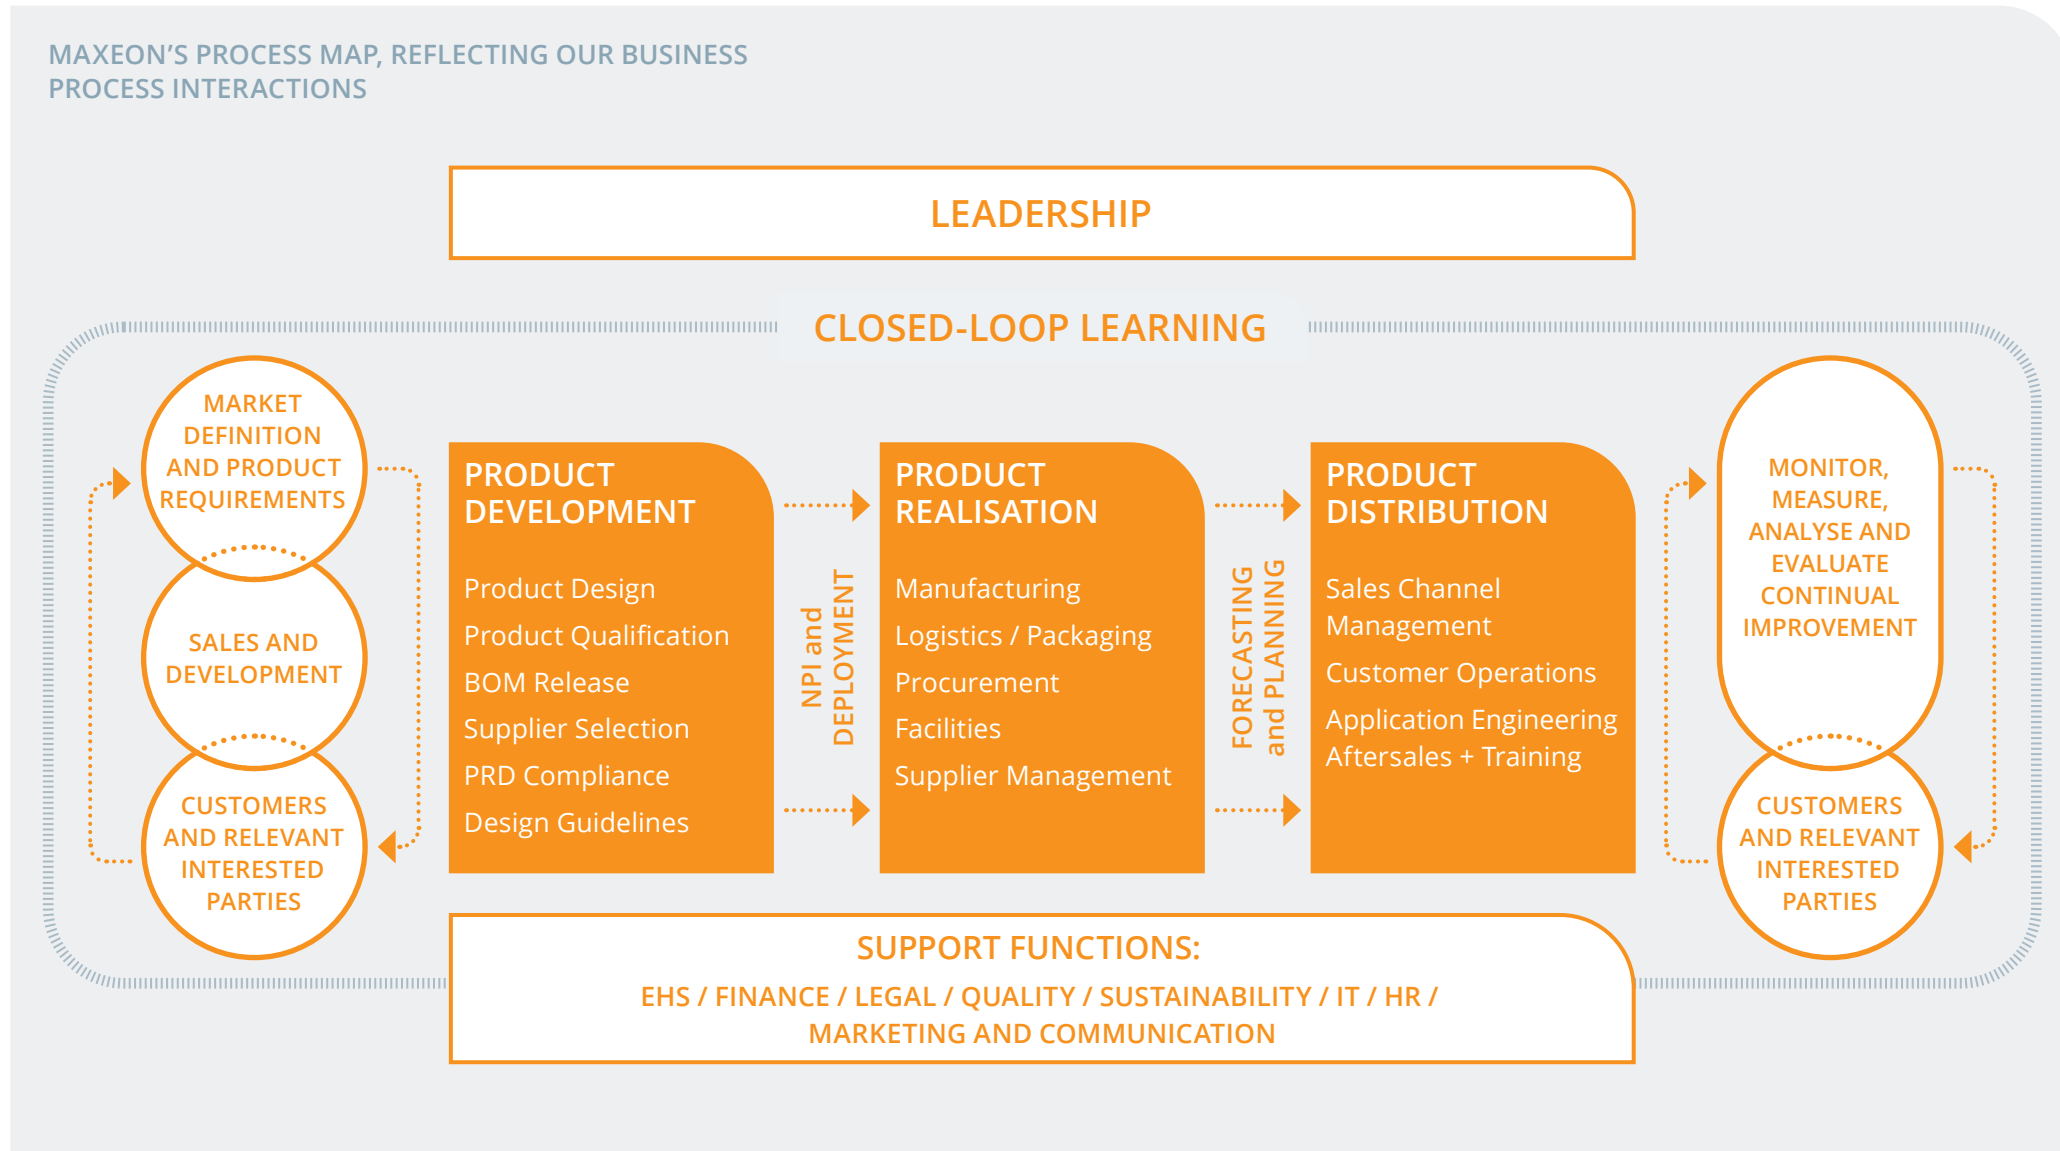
MAXEON'S PROCESS MAP, REFLECTING OUR BUSINESS PROCESS INTERACTIONS

LEADERSHIP

CLOSED-LOOP LEARNING

MARKET DEFINITION AND PRODUCT REQUIREMENTS

SALES AND DEVELOPMENT

CUSTOMERS AND RELEVANT INTERESTED PARTIES

PRODUCT DEVELOPMENT

Product Design
Product Qualification
BOM Release
Supplier Selection
PRD Compliance
Design Guidelines

NPI and DEPLOYMENT

PRODUCT REALISATION

Manufacturing
Logistics / Packaging
Procurement
Facilities
Supplier Management

FORECASTING and PLANNING

PRODUCT DISTRIBUTION

Sales Channel Management
Customer Operations
Application Engineering
Aftersales + Training

MONITOR, MEASURE, ANALYSE AND EVALUATE CONTINUAL IMPROVEMENT

CUSTOMERS AND RELEVANT INTERESTED PARTIES

SUPPORT FUNCTIONS:
EHS / FINANCE / LEGAL / QUALITY / SUSTAINABILITY / IT / HR / MARKETING AND COMMUNICATION